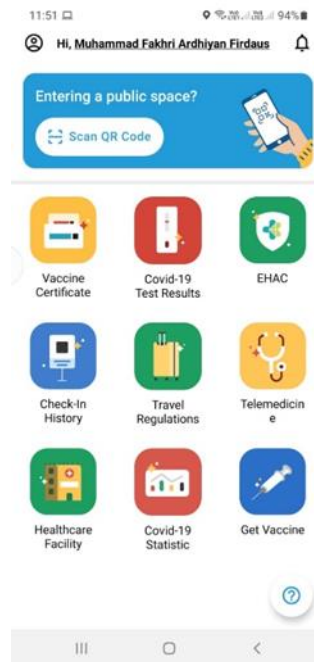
11:51 94%

Hi, Muhammad Fakhri Ardhiyan Firdaus

Entering a public space?

Scan QR Code

Vaccine Certificate

Covid-19 Test Results

EHAC

Check-In History

Travel Regulations

Telemedicine

Healthcare Facility

Covid-19 Statistic

Get Vaccine